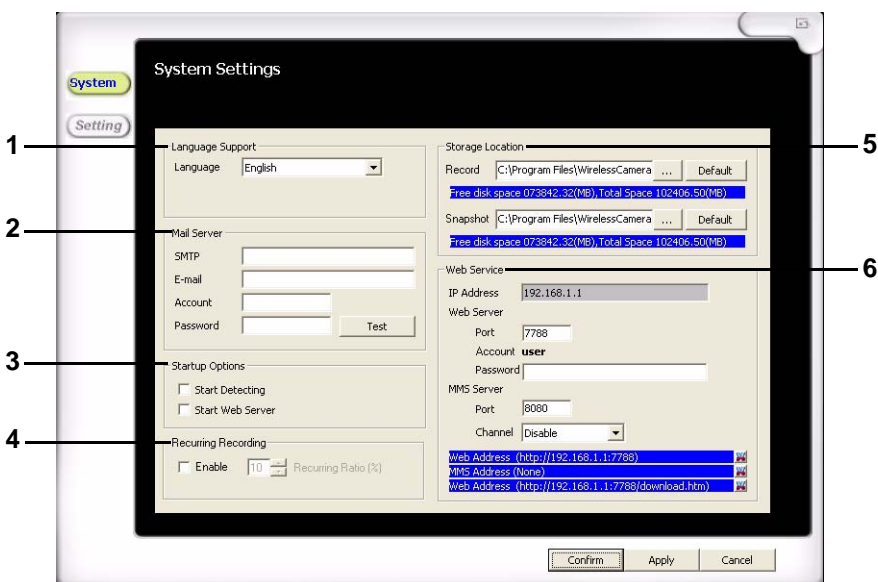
System

Setting

System Settings

1

Language Support

Language English

2

Mail Server

SMTP

E-mail

Account

Password

Test

3

Startup Options

Start Detecting

Start Web Server

4

Recurring Recording

Enable 10 Recurring Ratio (%)

5

Storage Location

Record C:\Program Files\WirelessCamera ... Default

Free disk space 073842.32(MB),Total Space 102406.50(MB)

Snapshot C:\Program Files\WirelessCamera ... Default

Free disk space 073842.32(MB),Total Space 102406.50(MB)

6

Web Service

IP Address 192.168.1.1

Web Server

Port 7788

Account user

Password

MMS Server

Port 8080

Channel Disable

Web Address (http://192.168.1.1:7788)

MMS Address (None)

Web Address (http://192.168.1.1:7788/download.htm)

Confirm Apply Cancel